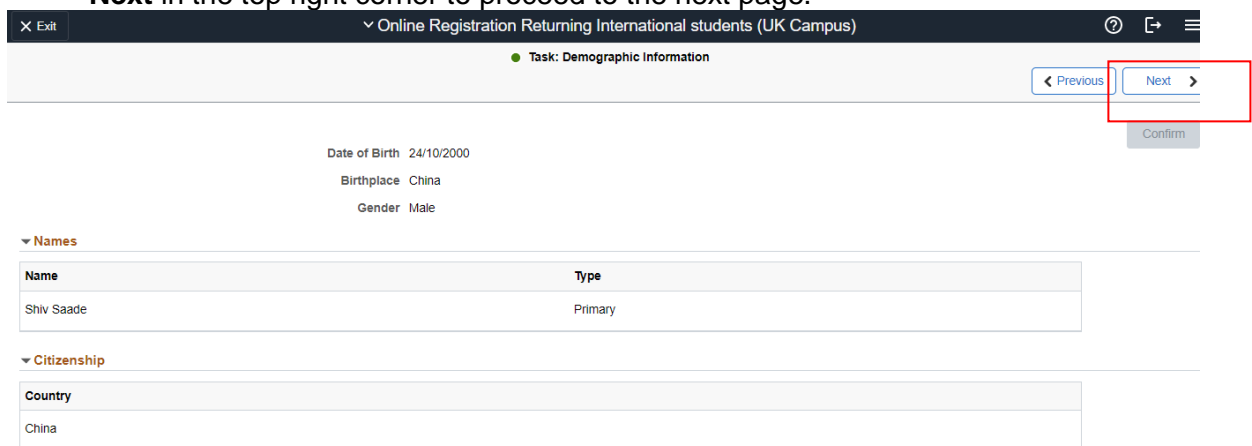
Next in the top right corner to proceed to the next page.

Exit

Online Registration Returning International students (UK Campus)

Task: Demographic Information

Previous

Next

Confirm

Date of Birth 24/10/2000

Birthplace China

Gender Male

Names

| Name | Type |
|---|---|
| Shiv Saade | Primary |

Citizenship

| Country |
|---|
| China |